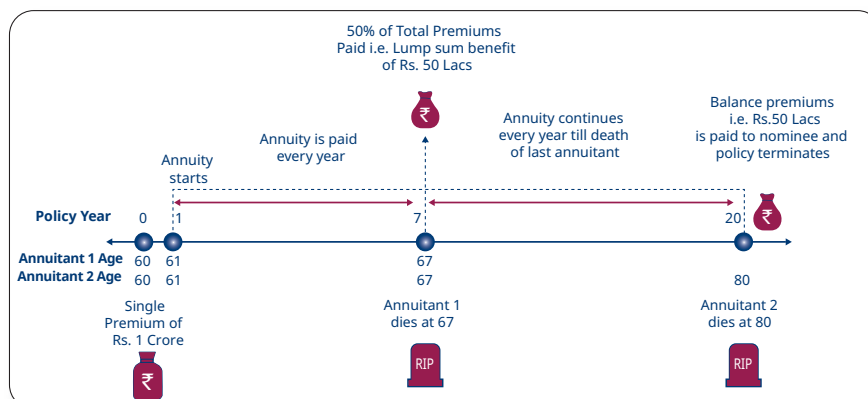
50% of Total Premiums Paid i.e. Lump sum benefit of Rs. 50 Lacs

₹

Annuity is paid every year

Annuity continues every year till death of last annuitant

Balance premiums i.e. Rs.50 Lacs is paid to nominee and policy terminates

Annuity starts

Policy Year 0 1 7 20

₹

Annuitant 1 Age 60 61 67

Annuitant 2 Age 60 61 67 80

Single Premium of Rs. 1 Crore

₹

Annuitant 1 dies at 67

RIP

Annuitant 2 dies at 80

RIP